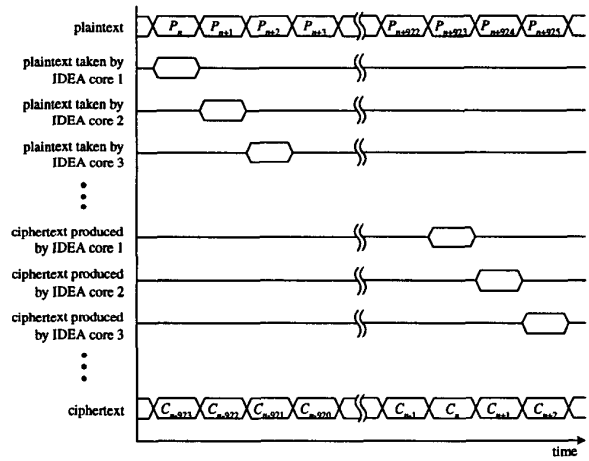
plaintext

$P_n$ $P_{n+1}$ $P_{n+2}$ $P_{n+3}$ $P_{n+922}$ $P_{n+923}$ $P_{n+924}$ $P_{n+925}$

plaintext taken by IDEA core 1

plaintext taken by IDEA core 2

plaintext taken by IDEA core 3

ciphertext produced by IDEA core 1

ciphertext produced by IDEA core 2

ciphertext produced by IDEA core 3

ciphertext

$C_{n-923}$ $C_{n-922}$ $C_{n-921}$ $C_{n-920}$ $C_{n-1}$ $C_n$ $C_{n+1}$ $C_{n+2}$

time